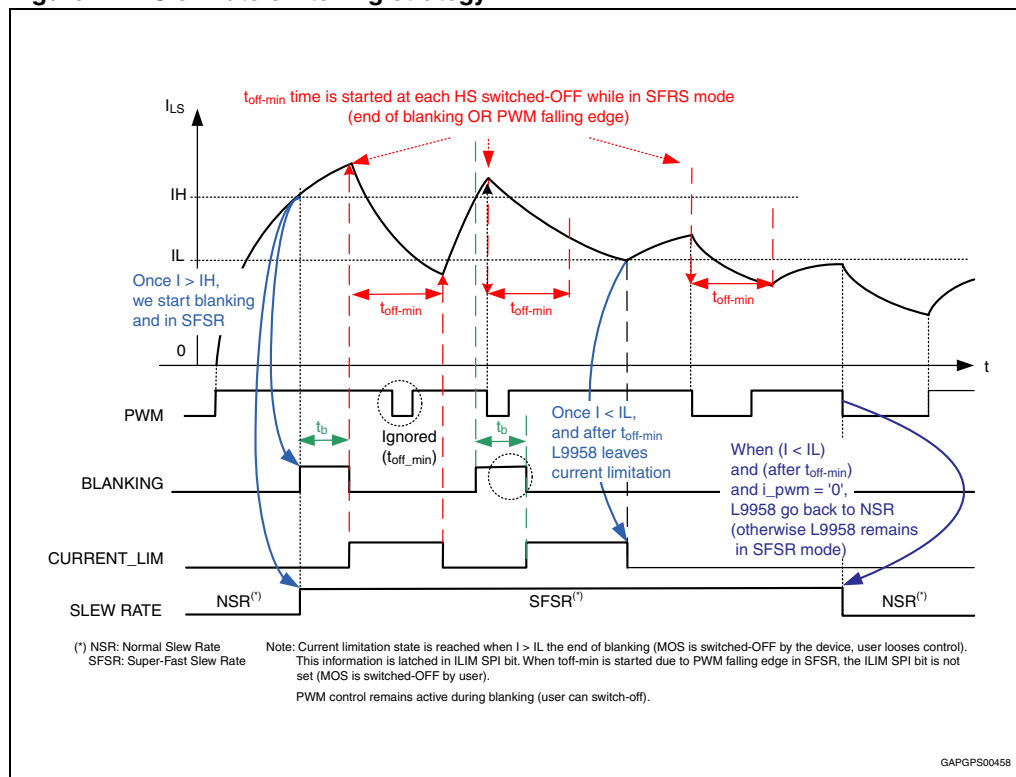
$t_{off-min}$ time is started at each HS switched-OFF while in SFRS mode (end of blanking OR PWM falling edge)

$I_{LS}$

IH

IL

Once I > IH, we start blanking and in SFSR

0

t

$t_{off-min}$

$t_{off-min}$

$t_{off-min}$

PWM

$t_b$

Ignored ($t_{off\_min}$)

$t_b$

Once I < IL, and after $t_{off-min}$ L9958 leaves current limitation

When (I < IL) and (after $t_{off-min}$) and i_pwm = '0', L9958 go back to NSR (otherwise L9958 remains in SFSR mode)

BLANKING

CURRENT_LIM

SLEW RATE

NSR(*)

SFSR(*)

NSR(*)

(*) NSR: Normal Slew Rate
SFSR: Super-Fast Slew Rate

Note: Current limitation state is reached when I > IL the end of blanking (MOS is switched-OFF by the device, user looses control). This information is latched in ILIM SPI bit. When toff-min is started due to PWM falling edge in SFSR, the ILIM SPI bit is not set (MOS is switched-OFF by user).

PWM control remains active during blanking (user can switch-off).

GAPGPS00458